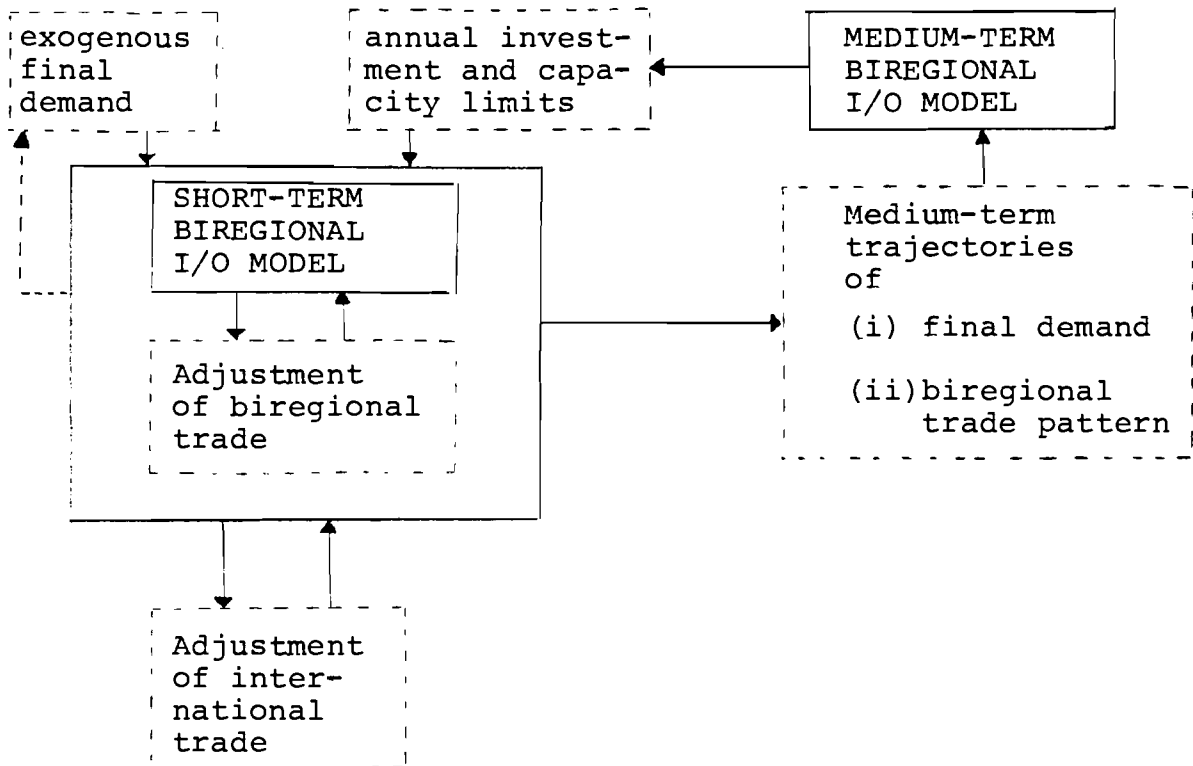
exogenous final demand

annual investment and capacity limits

MEDIUM-TERM BIREGIONAL I/O MODEL

SHORT-TERM BIREGIONAL I/O MODEL

Adjustment of biregional trade

Medium-term trajectories of
(i) final demand
(ii) biregional trade pattern

Adjustment of international trade